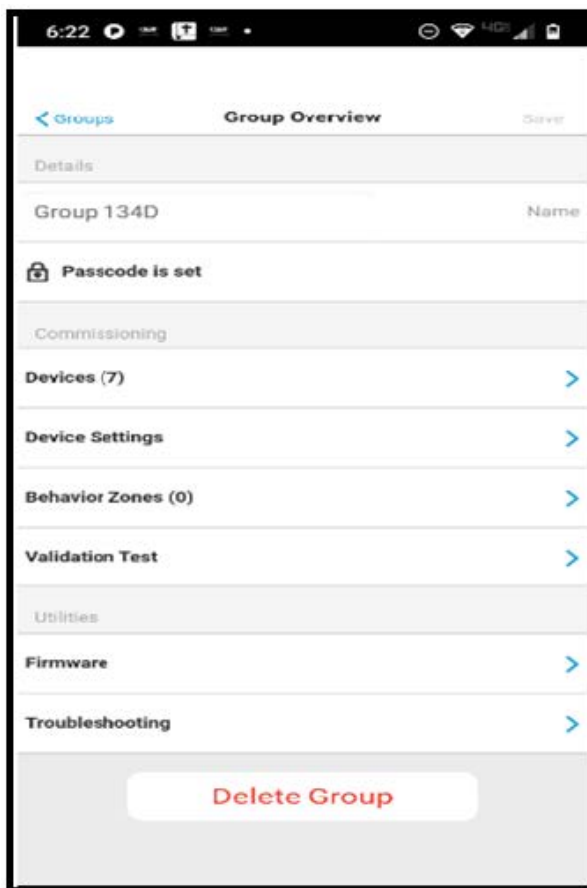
6:22

< Groups Group Overview Save

Details

Group 134D Name

Passcode is set

Commissioning

Devices (7)

Device Settings

Behavior Zones (0)

Validation Test

Utilities

Firmware

Troubleshooting

Delete Group